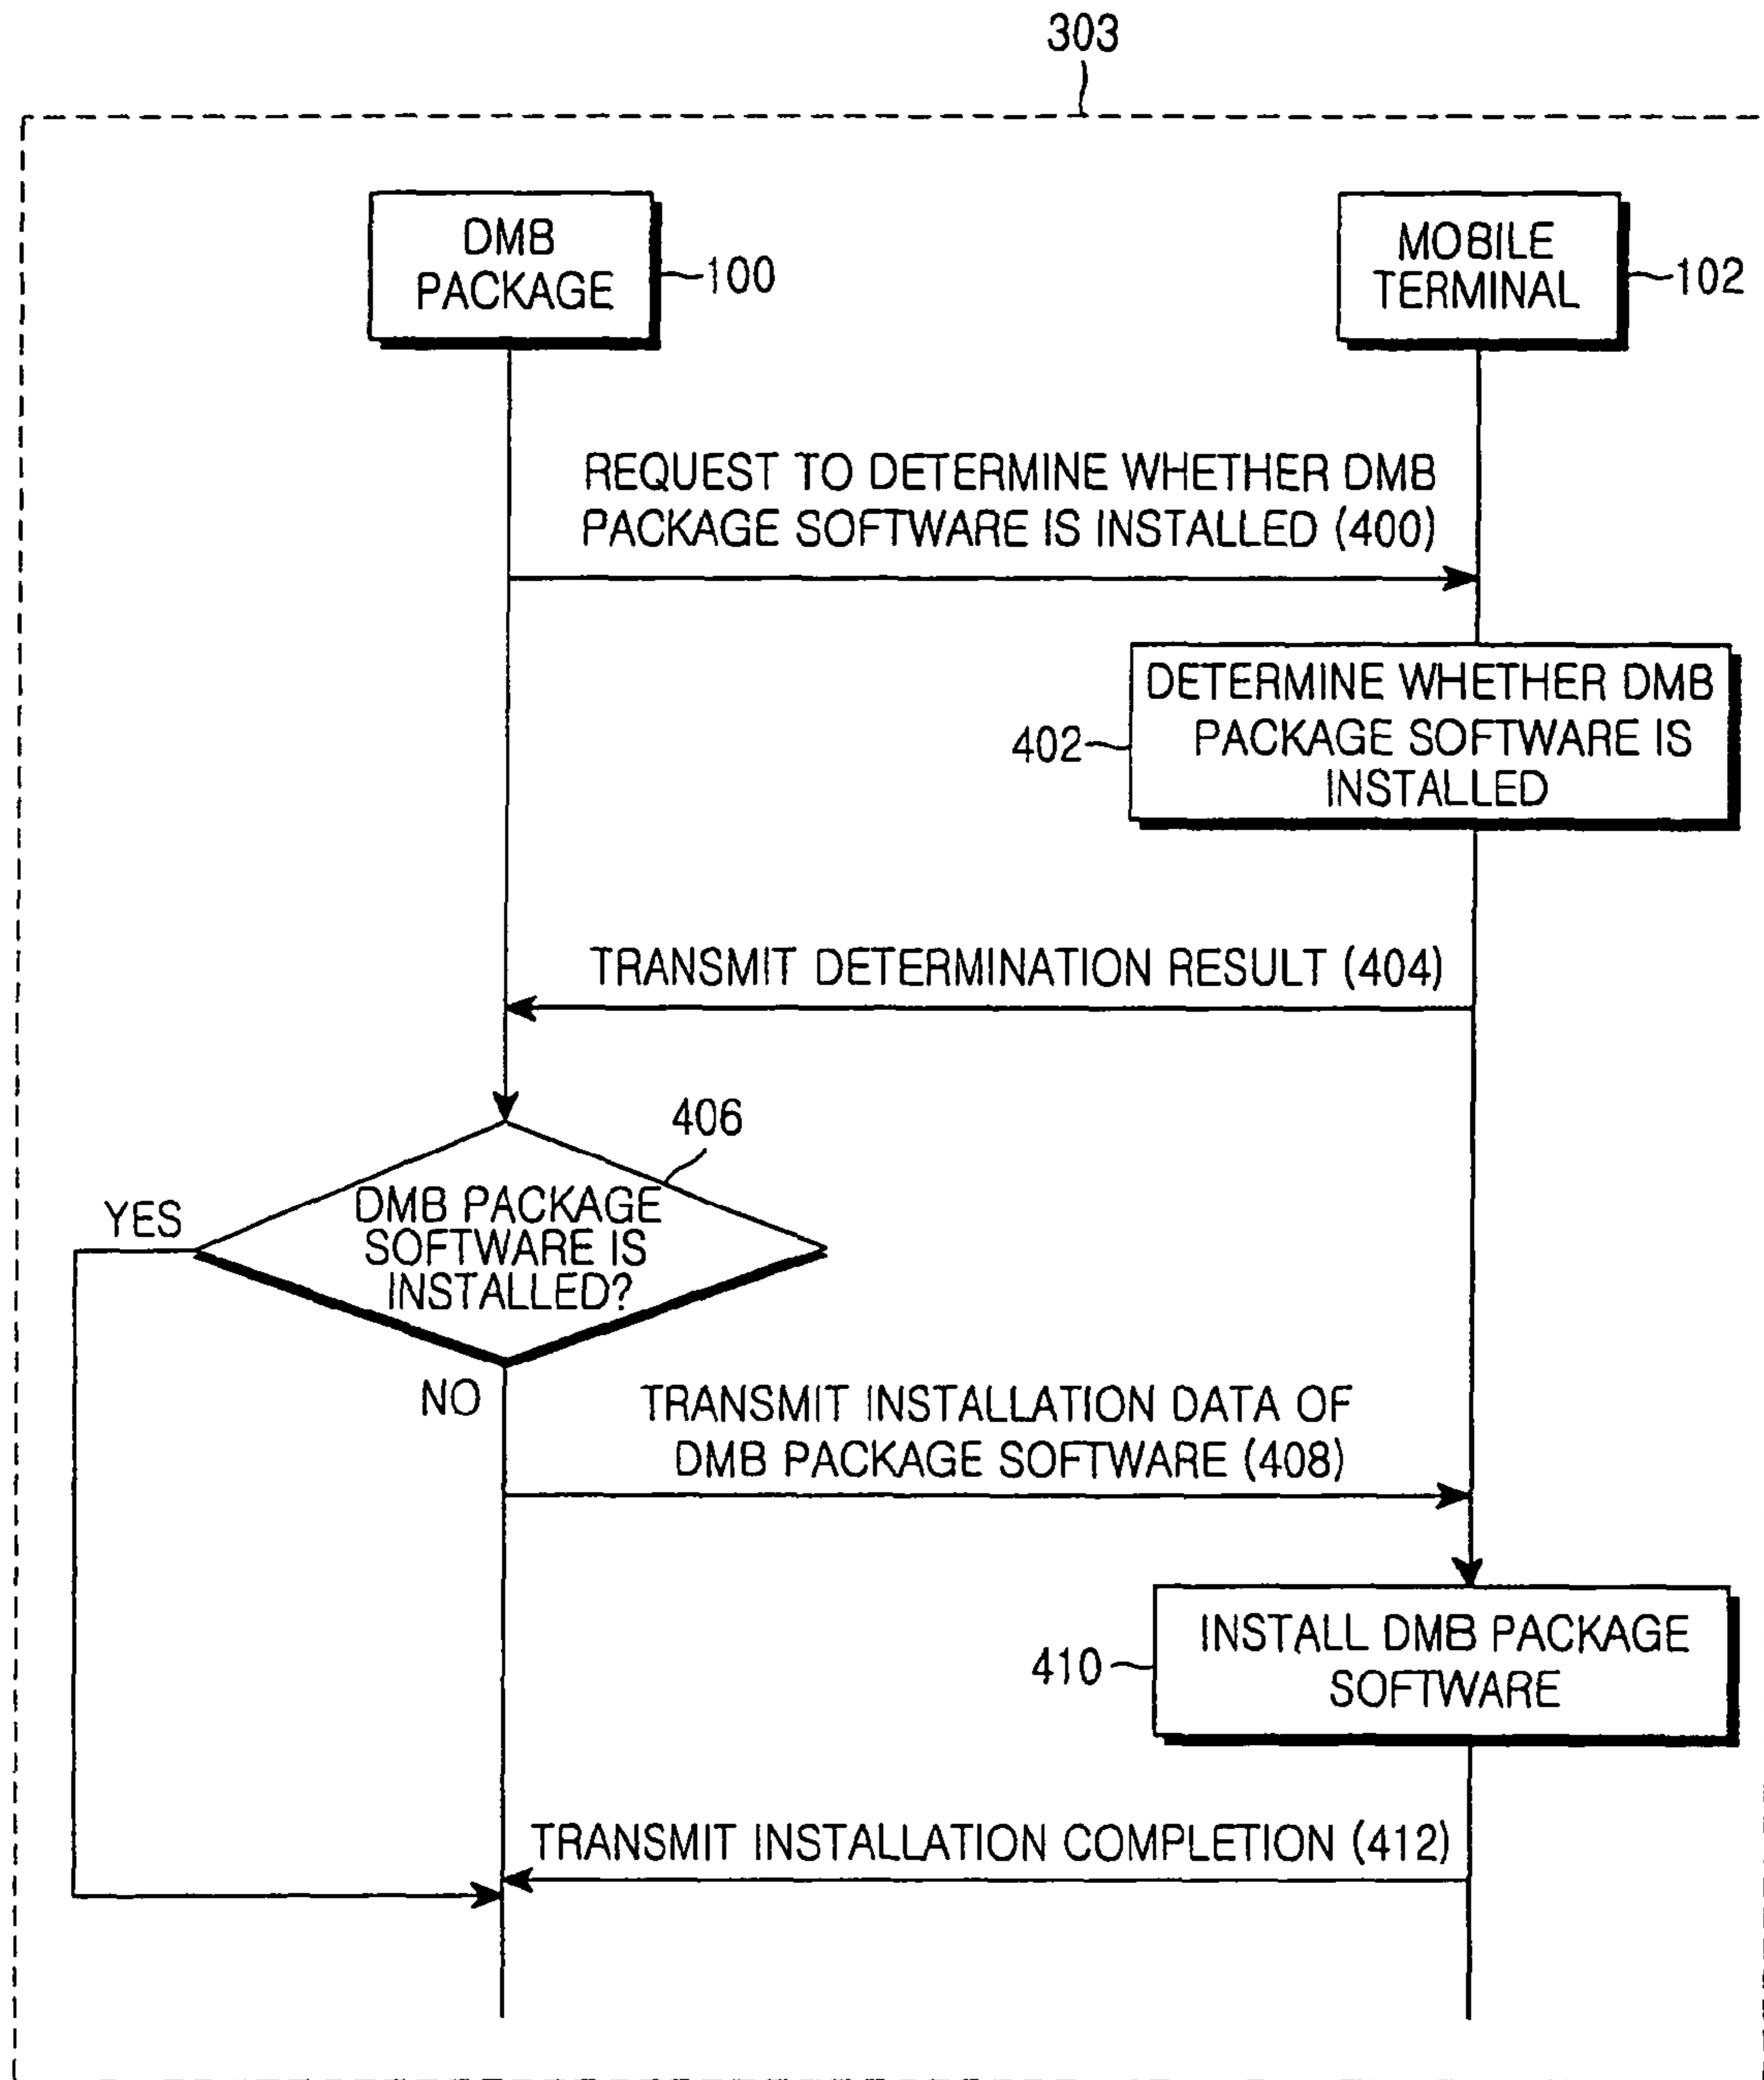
303

DMB PACKAGE

100

MOBILE TERMINAL

102

REQUEST TO DETERMINE WHETHER DMB PACKAGE SOFTWARE IS INSTALLED (400)

402

DETERMINE WHETHER DMB PACKAGE SOFTWARE IS INSTALLED

TRANSMIT DETERMINATION RESULT (404)

406

YES

DMB PACKAGE SOFTWARE IS INSTALLED?

NO

TRANSMIT INSTALLATION DATA OF DMB PACKAGE SOFTWARE (408)

410

INSTALL DMB PACKAGE SOFTWARE

TRANSMIT INSTALLATION COMPLETION (412)